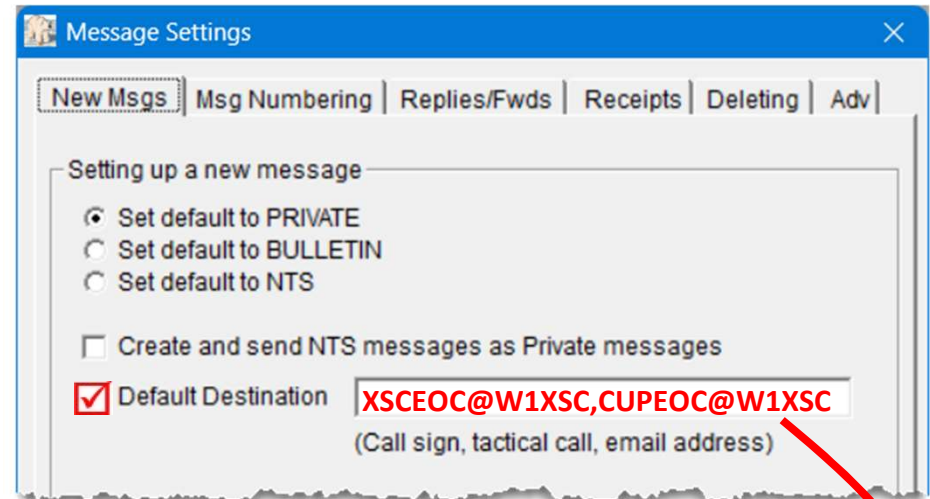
Message Settings

New Msgs | Msg Numbering | Replies/Fwds | Receipts | Deleting | Adv

Setting up a new message

Set default to PRIVATE
Set default to BULLETIN
Set default to NTS

Create and send NTS messages as Private messages

Default Destination XSCEOC@W1XSC,CUPEOC@W1XSC

(Call sign, tactical call, email address)